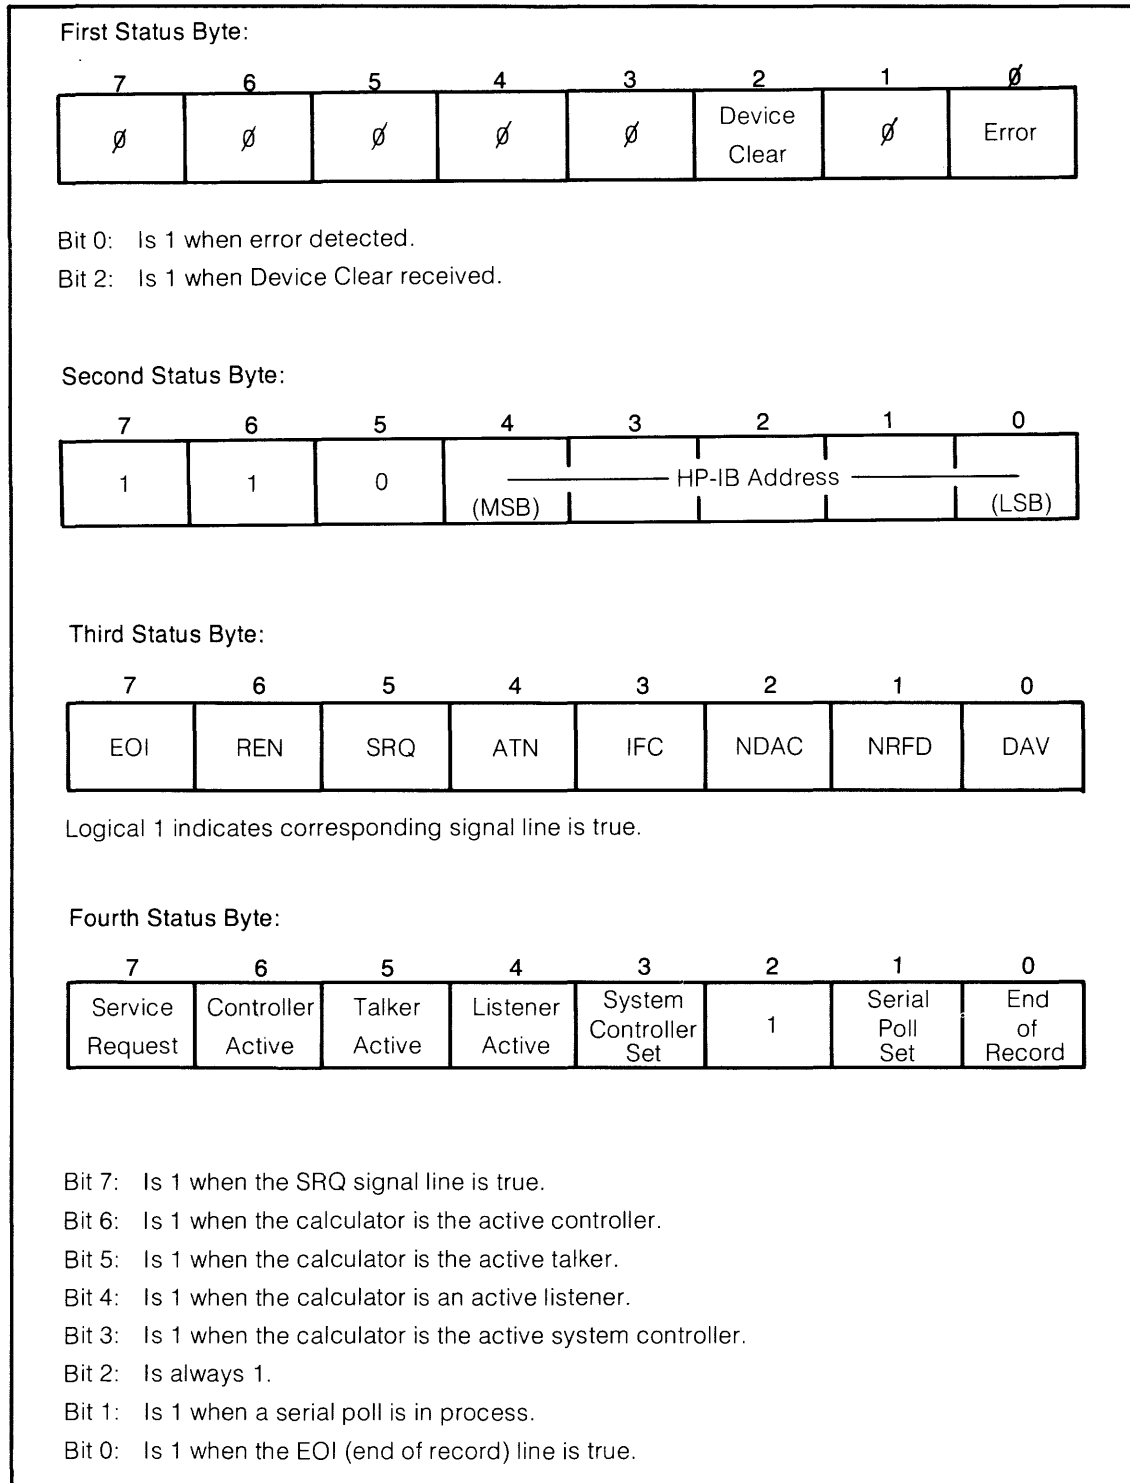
First Status Byte:

| 7 | 6 | 5 | 4 | 3 | 2 | 1 | ∅ |
|---|---|---|---|---|---|---|---|
| ∅ | ∅ | ∅ | ∅ | ∅ | Device Clear | ∅ | Error |

Bit 0: Is 1 when error detected.

Bit 2: Is 1 when Device Clear received.

Second Status Byte:

| 7 | 6 | 5 | 4 | 3 | 2 | 1 | 0 |
|---|---|---|---|---|---|---|---|
| 1 | 1 | 0 | (MSB) | HP-IB Address | | | (LSB) |

Third Status Byte:

| 7 | 6 | 5 | 4 | 3 | 2 | 1 | 0 |
|---|---|---|---|---|---|---|---|
| EOI | REN | SRQ | ATN | IFC | NDAC | NRFD | DAV |

Logical 1 indicates corresponding signal line is true.

Fourth Status Byte:

| 7 | 6 | 5 | 4 | 3 | 2 | 1 | 0 |
|---|---|---|---|---|---|---|---|
| Service Request | Controller Active | Talker Active | Listener Active | System Controller Set | 1 | Serial Poll Set | End of Record |

Bit 7: Is 1 when the SRQ signal line is true.

Bit 6: Is 1 when the calculator is the active controller.

Bit 5: Is 1 when the calculator is the active talker.

Bit 4: Is 1 when the calculator is an active listener.

Bit 3: Is 1 when the calculator is the active system controller.

Bit 2: Is always 1.

Bit 1: Is 1 when a serial poll is in process.

Bit 0: Is 1 when the EOI (end of record) line is true.